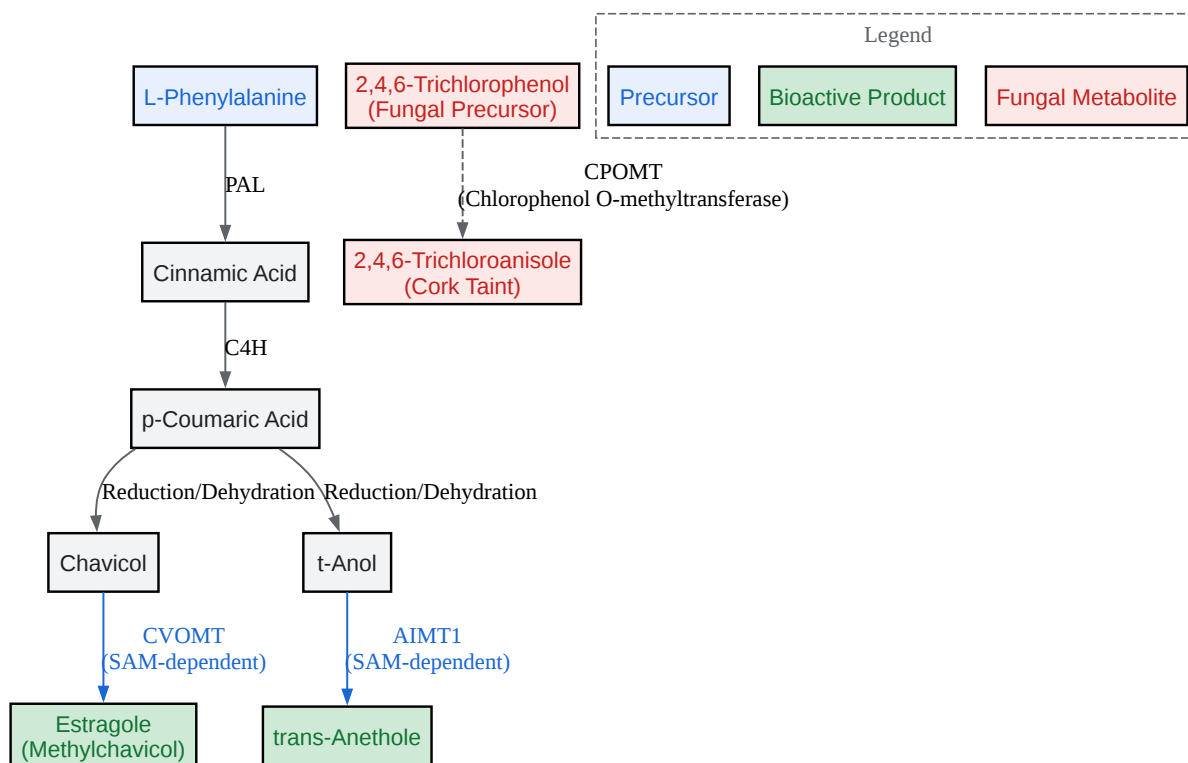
Legend

Precursor

Bioactive Product

Fungal Metabolite

L-Phenylalanine

PAL

Cinnamic Acid

C4H

p-Coumaric Acid

Reduction/Dehydration

Reduction/Dehydration

Chavicol

t-Anol

CVOMT
(SAM-dependent)

AIMT1
(SAM-dependent)

Estragole
(Methylchavicol)

trans-Anethole

2,4,6-Trichlorophenol
(Fungal Precursor)

CPOMT
(Chlorophenol O-methyltransferase)

2,4,6-Trichloroanisole
(Cork Taint)